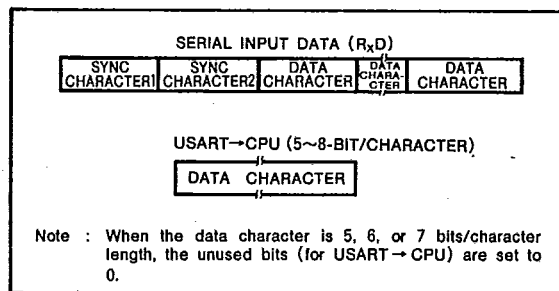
SERIAL INPUT DATA ($R_XD$)

| SYNC CHARACTER1 | SYNC CHARACTER2 | DATA CHARACTER | DATA CHARA-CTER | DATA CHARACTER |
|---|---|---|---|---|

USART→CPU (5~8-BIT/CHARACTER)

DATA CHARACTER

Note : When the data character is 5, 6, or 7 bits/character length, the unused bits (for USART→CPU) are set to 0.